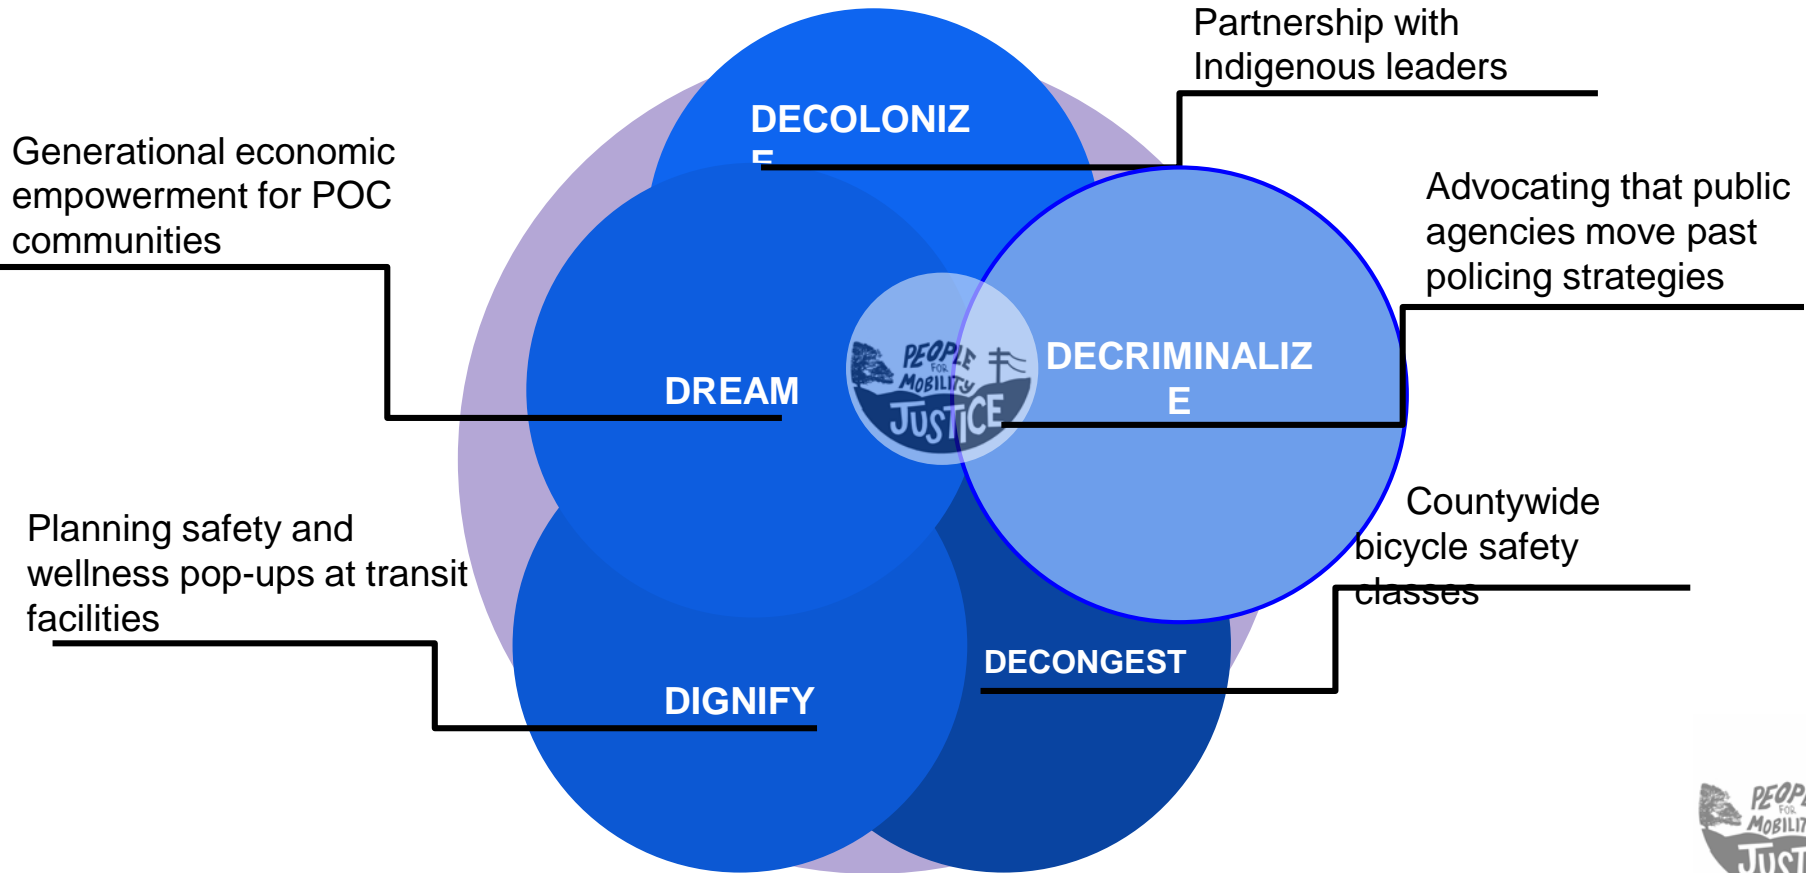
Partnership with Indigenous leaders

DECOLONIZ
E

Generational economic empowerment for POC communities

Advocating that public agencies move past policing strategies

DREAM

PEOPLE FOR MOBILITY JUSTICE

DECRIMINALIZ
E

Countywide bicycle safety classes

Planning safety and wellness pop-ups at transit facilities

DECONGEST

DIGNIFY

PEOPLE FOR MOBILITY JUSTICE